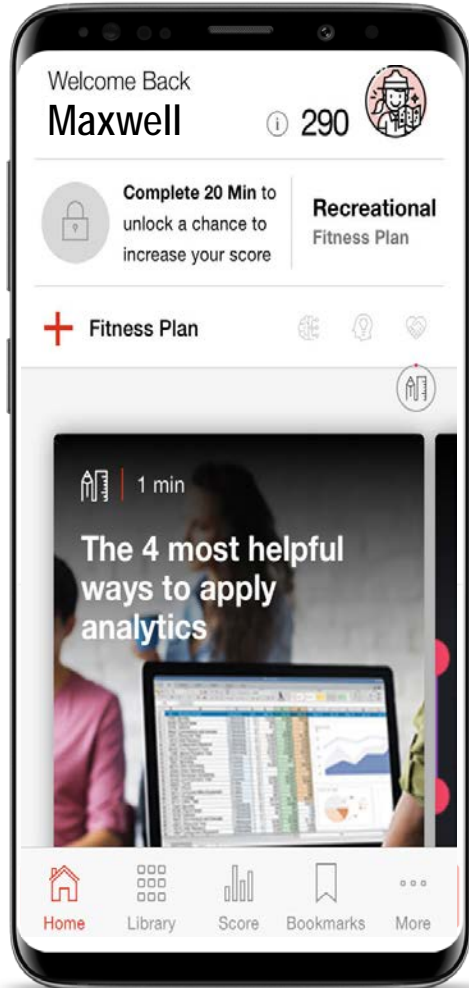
Welcome Back
Maxwell

290

Complete 20 Min to unlock a chance to increase your score

Recreational
Fitness Plan

Fitness Plan

1 min

The 4 most helpful ways to apply analytics

Home
Library
Score
Bookmarks
More